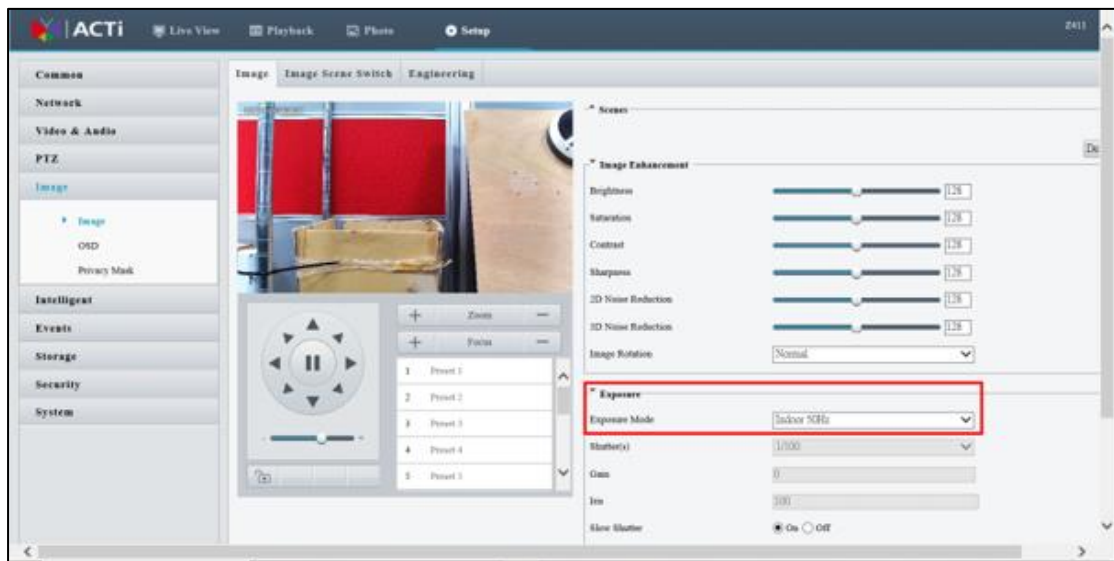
ACTi Live View Playback Photo Setup

Z411

Common
Network
Video & Audio
PTZ
Image
Image
OSD
Privacy Mask
Intelligent
Events
Storage
Security
System

Image Image Scene Switch Engineering

Zoom
Focus
1 Preset 1
2 Preset 2
3 Preset 3
4 Preset 4
5 Preset 5

Scenes

De

Image Enhancement

Brightness 128
Saturation 128
Contrast 128
Sharpness 128
2D Noise Reduction 128
3D Noise Reduction 128
Image Rotation Normal

Exposure

Exposure Mode Indoor 50Hz
Shutter(s) 1/100
Gain 0
Iris 100
Slow Shutter On Off